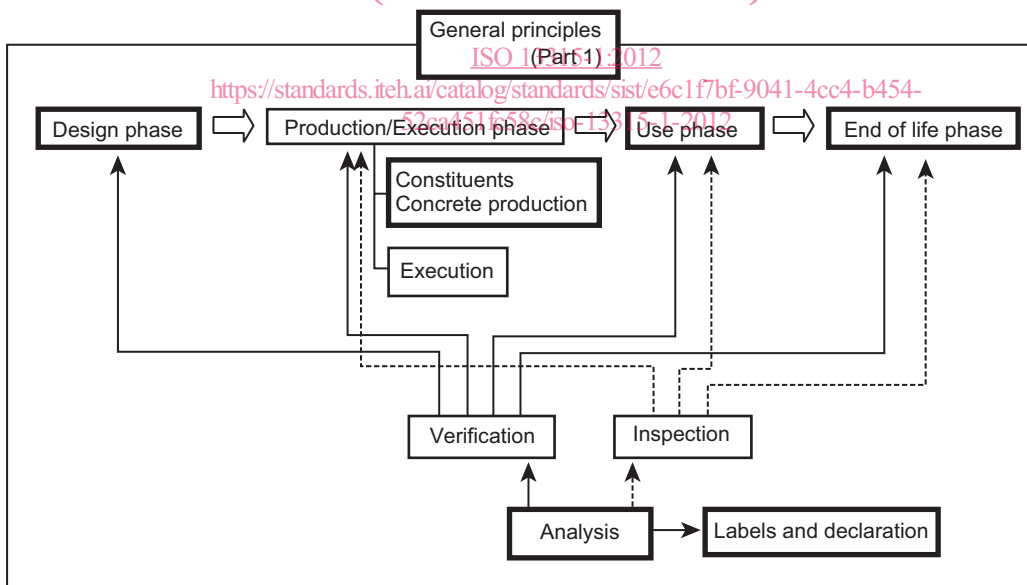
General principles
(Part 1)

ISO 13315-1:2012
https://standards.iteh.ai/catalog/standards/sist/e6c1f7bf-9041-4cc4-b454-52ca451fc58c/iso-13315-1-2012

Design phase

Production/Execution phase

Use phase

End of life phase

Constituents
Concrete production

Execution

Verification

Inspection

Analysis

Labels and declaration